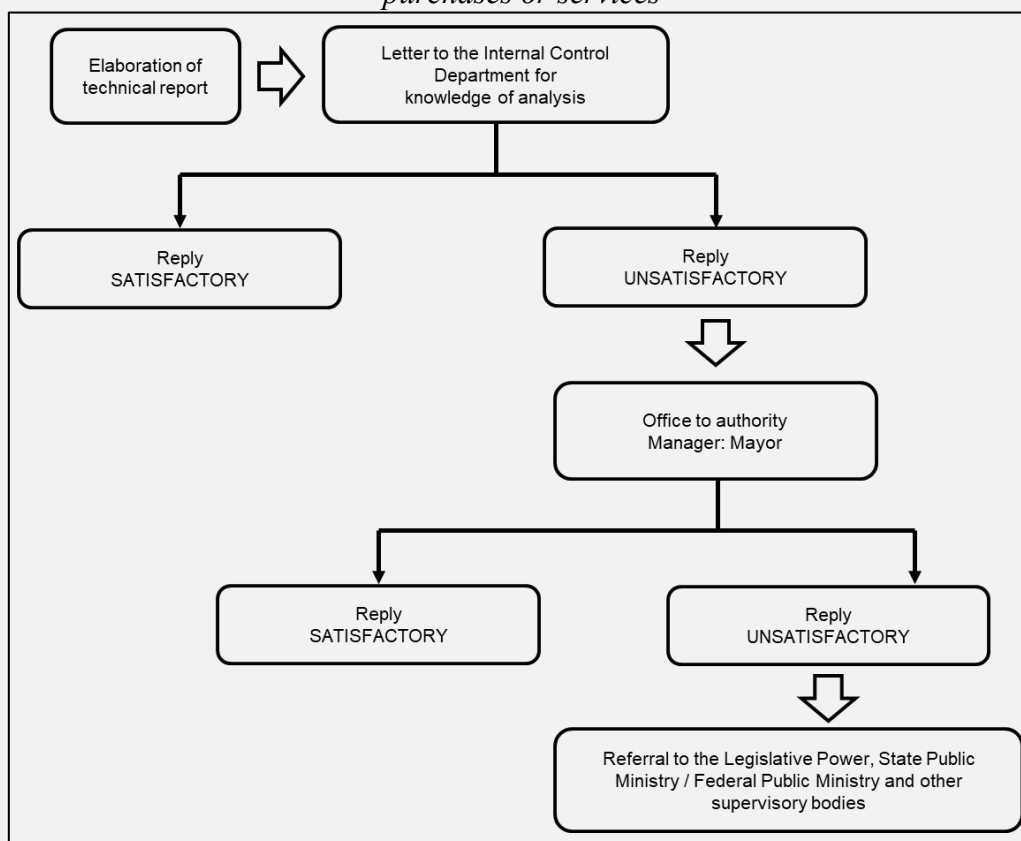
purchases or services

Elaboration of technical report

Letter to the Internal Control Department for knowledge of analysis

Reply SATISFACTORY

Reply UNSATISFACTORY

Office to authority Manager: Mayor

Reply SATISFACTORY

Reply UNSATISFACTORY

Referral to the Legislative Power, State Public Ministry / Federal Public Ministry and other supervisory bodies